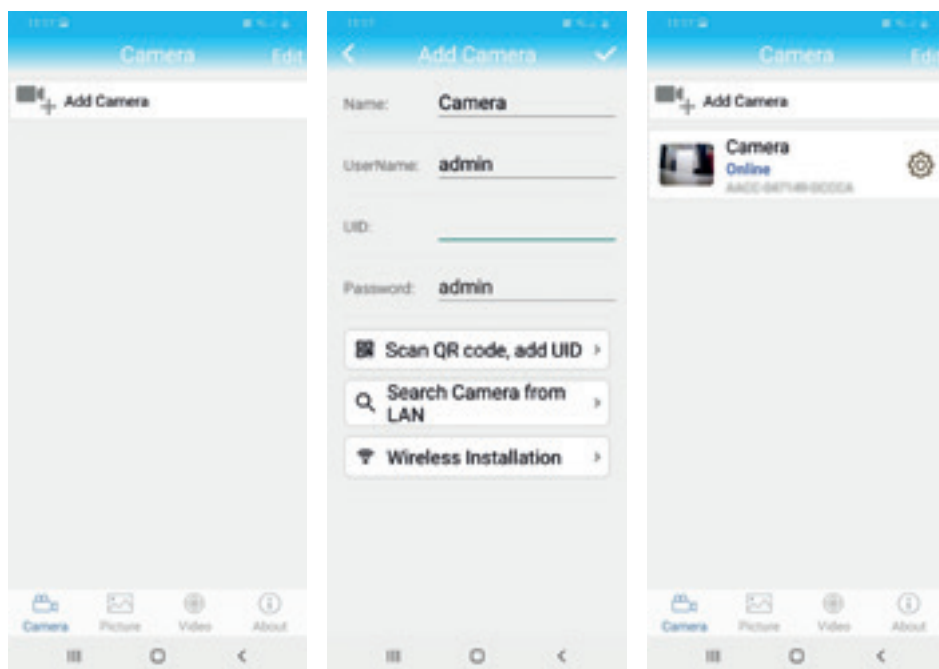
Camera
Edit
Add Camera

Camera
Picture
Video
About

Add Camera

Name: Camera

UserName: admin

UID:

Password: admin

Scan QR code, add UID

Search Camera from LAN

Wireless Installation

Camera
Edit
Add Camera

Camera
Online
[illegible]

Camera
Picture
Video
About